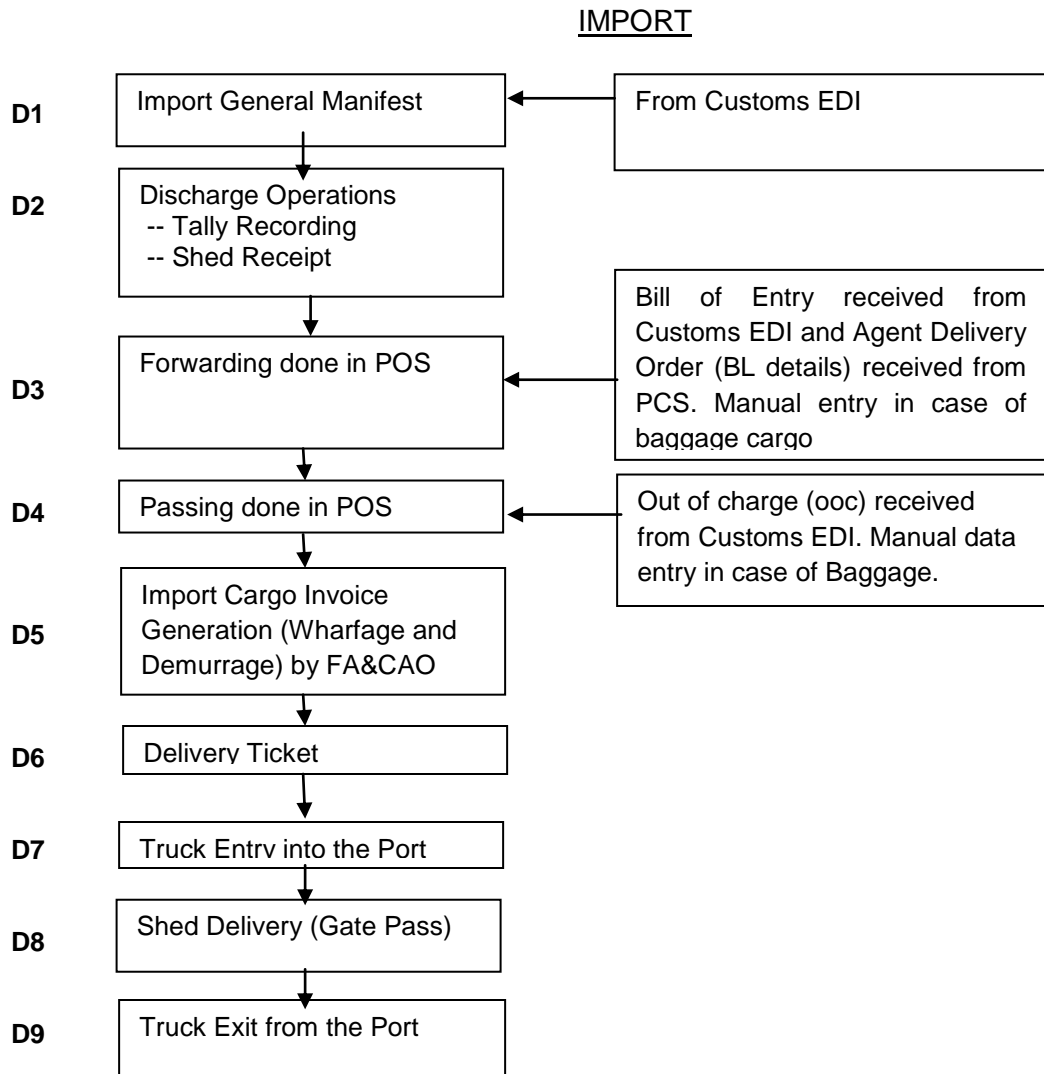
IMPORT

D1
Import General Manifest

From Customs EDI

D2
Discharge Operations
-- Tally Recording
-- Shed Receipt

Bill of Entry received from Customs EDI and Agent Delivery Order (BL details) received from PCS. Manual entry in case of baggage cargo

D3
Forwarding done in POS

D4
Passing done in POS

Out of charge (ooc) received from Customs EDI. Manual data entry in case of Baggage.

D5
Import Cargo Invoice Generation (Wharfage and Demurrage) by FA&CAO

D6
Delivery Ticket

D7
Truck Entry into the Port

D8
Shed Delivery (Gate Pass)

D9
Truck Exit from the Port